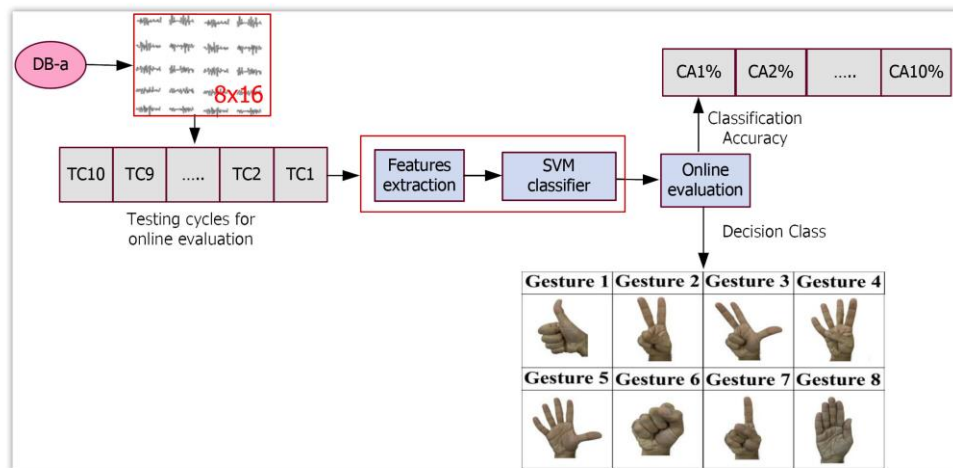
DB-a

8x16

TC10 | TC9 | ..... | TC2 | TC1

Testing cycles for online evaluation

Features extraction

SVM classifier

Online evaluation

CA1% | CA2% | ..... | CA10%

Classification Accuracy

Decision Class

| Gesture 1 | Gesture 2 | Gesture 3 | Gesture 4 |
|---|---|---|---|
| Gesture 5 | Gesture 6 | Gesture 7 | Gesture 8 |